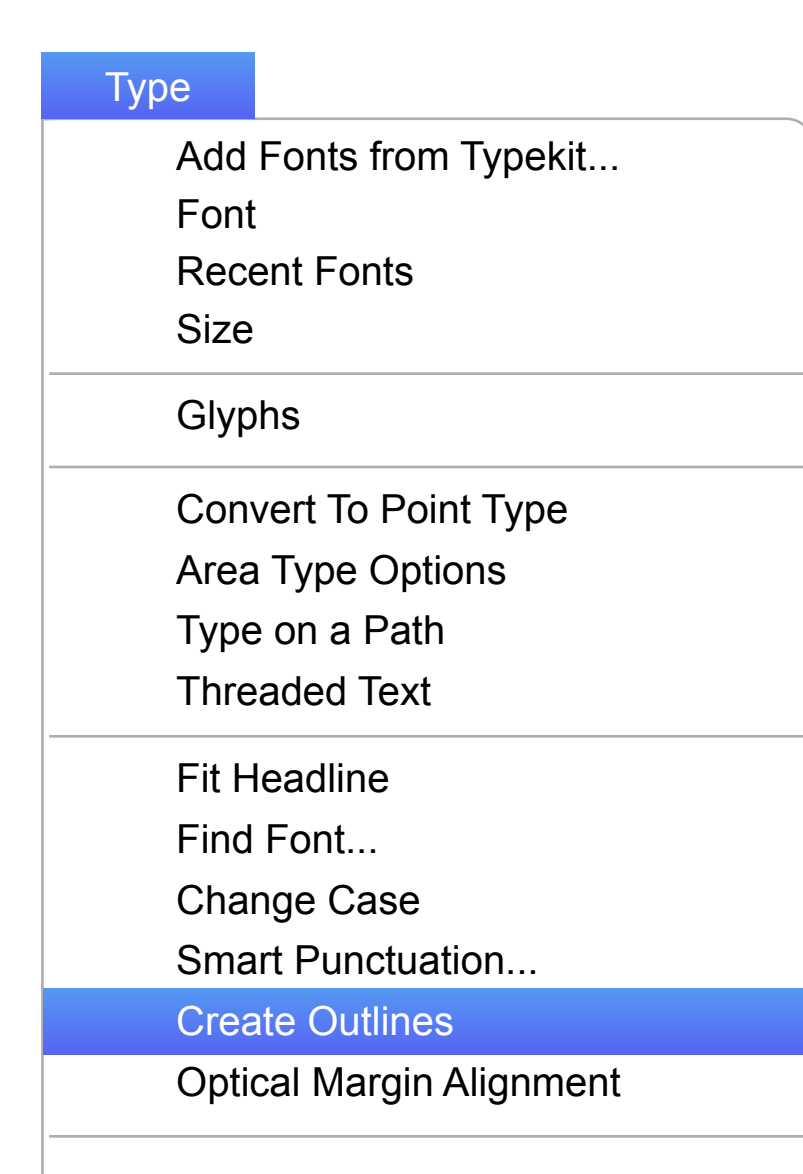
Type

Add Fonts from Typekit...
Font
Recent Fonts
Size

Glyphs

Convert To Point Type
Area Type Options
Type on a Path
Threaded Text

Fit Headline
Find Font...
Change Case
Smart Punctuation...
Create Outlines
Optical Margin Alignment